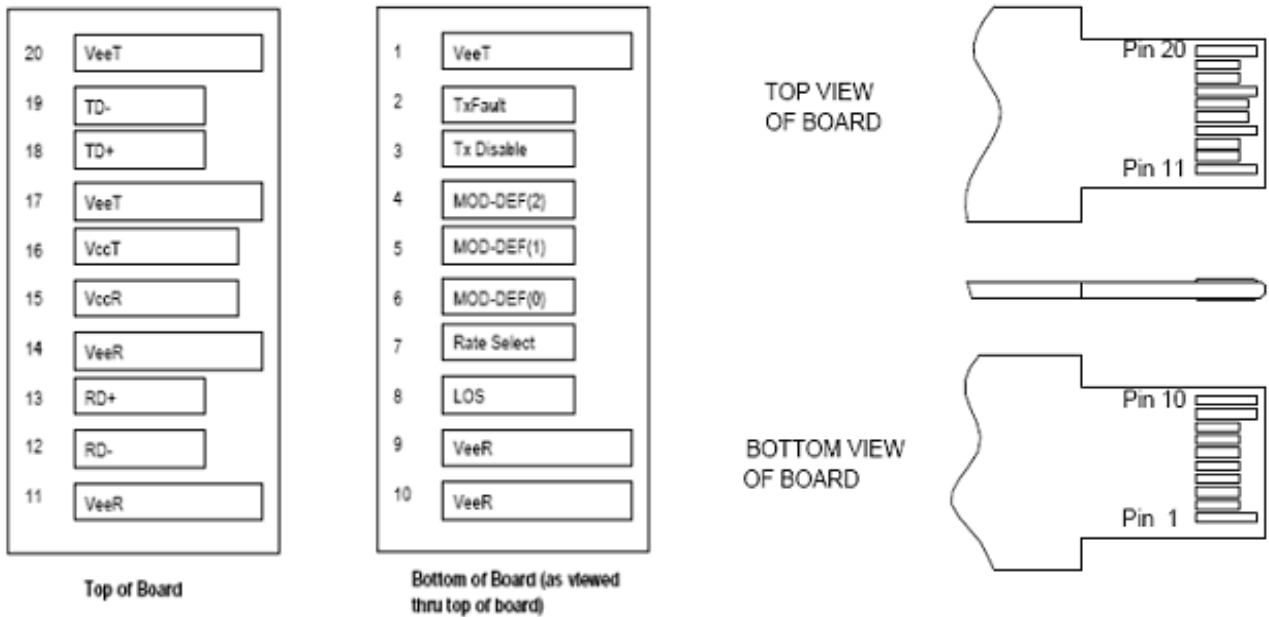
20 VeeT
19 TD-
18 TD+
17 VeeT
16 VccT
15 VccR
14 VeeR
13 RD+
12 RD-
11 VeeR

Top of Board

1 VeeT
2 TxFault
3 Tx Disable
4 MOD-DEF(2)
5 MOD-DEF(1)
6 MOD-DEF(0)
7 Rate Select
8 LOS
9 VeeR
10 VeeR

Bottom of Board (as viewed thru top of board)

TOP VIEW OF BOARD

Pin 20

Pin 11

BOTTOM VIEW OF BOARD

Pin 10

Pin 1